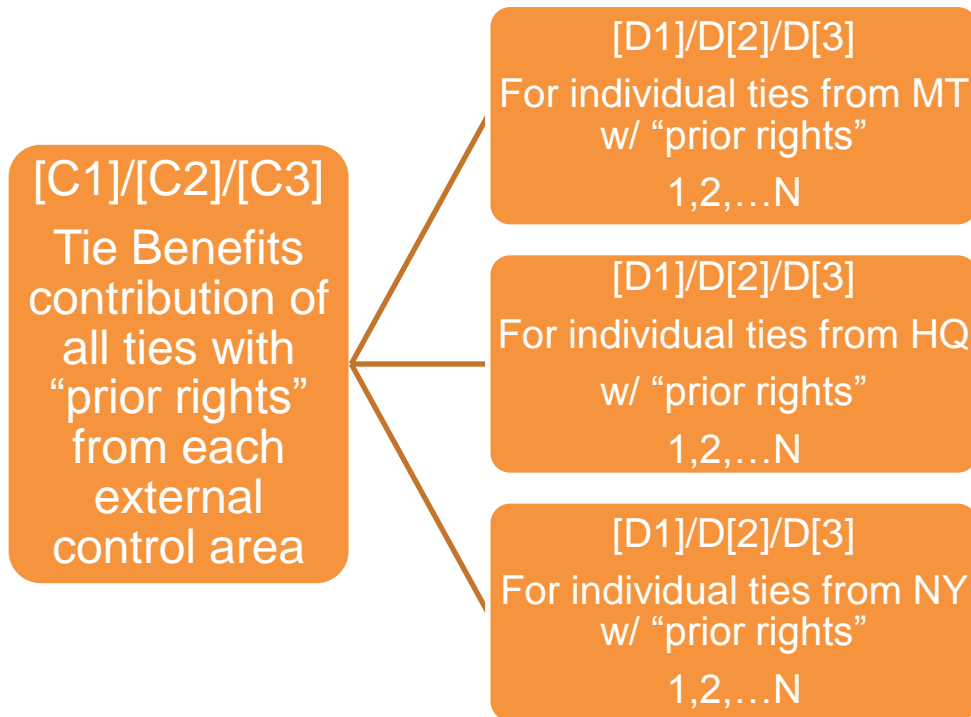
[C1]/[C2]/[C3]

Tie Benefits contribution of all ties with “prior rights” from each external control area

[D1]/D[2]/D[3]

For individual ties from MT w/ “prior rights”

1,2,…N

[D1]/D[2]/D[3]

For individual ties from HQ w/ “prior rights”

1,2,…N

[D1]/D[2]/D[3]

For individual ties from NY w/ “prior rights”

1,2,…N